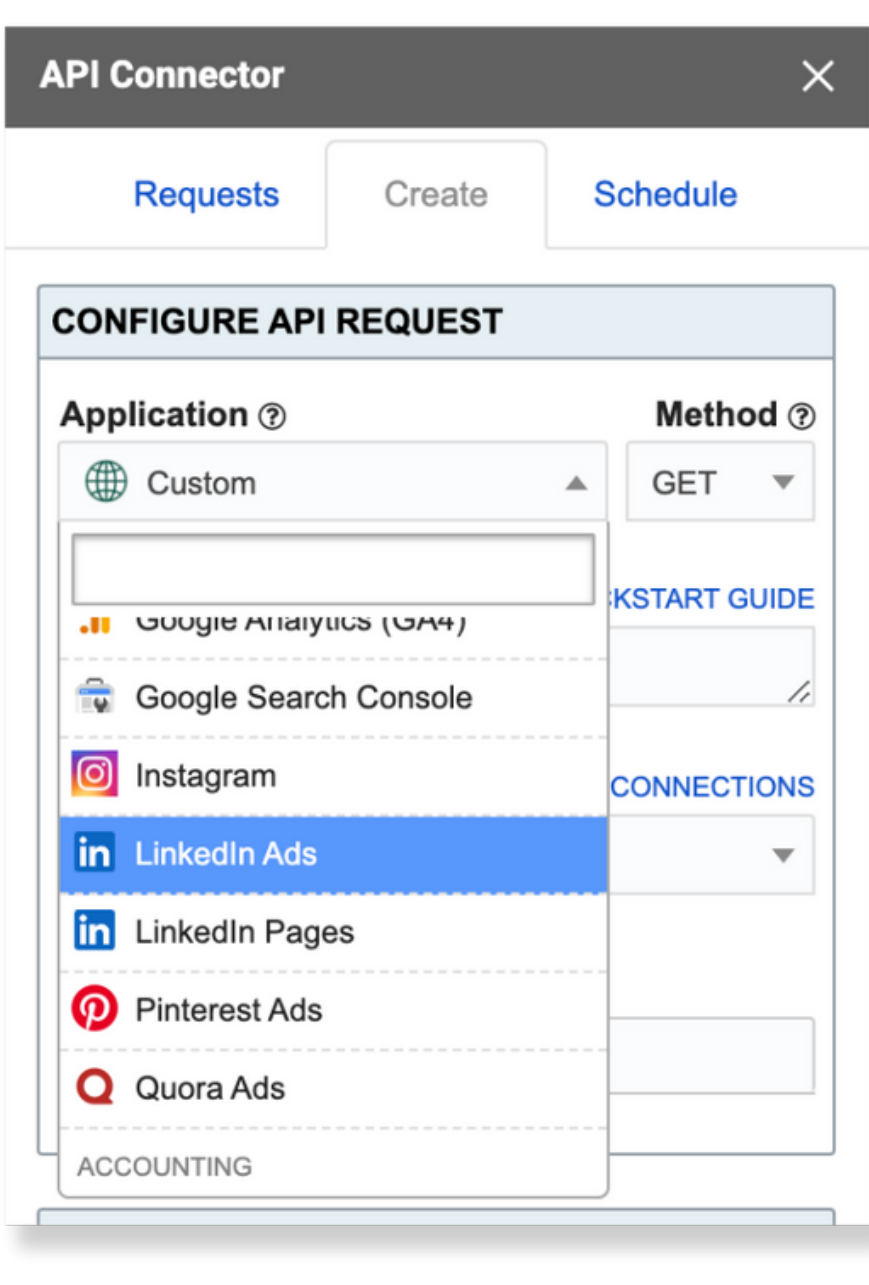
API Connector

Requests
Create
Schedule

CONFIGURE API REQUEST

Application ⓘ
Method ⓘ

Custom
GET

Google Analytics (GA4)
KSTART GUIDE
Google Search Console
Instagram
CONNECTIONS
LinkedIn Ads
LinkedIn Pages
Pinterest Ads
Quora Ads
ACCOUNTING